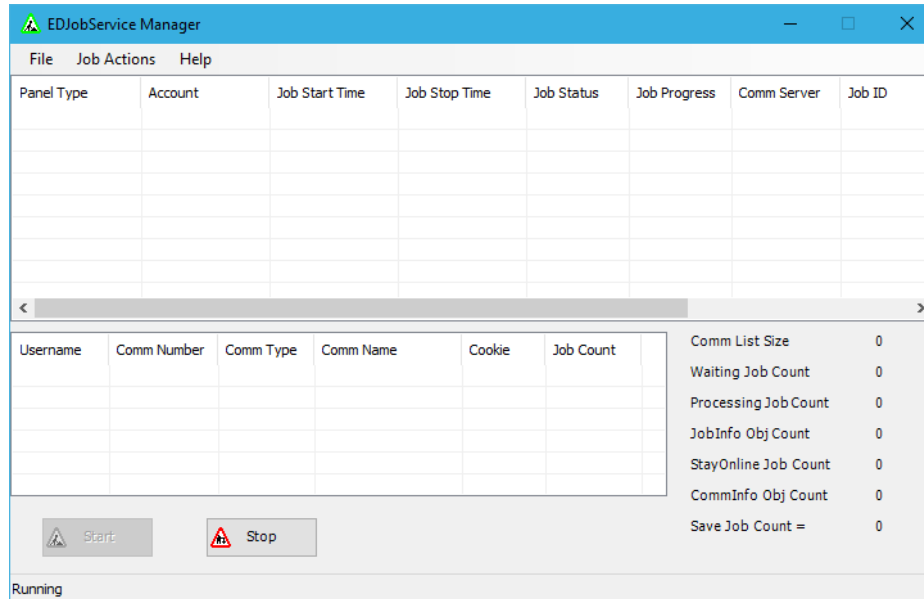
EDJobService Manager

File Job Actions Help

| Panel Type | Account | Job Start Time | Job Stop Time | Job Status | Job Progress | Comm Server | Job ID |
|---|---|---|---|---|---|---|---|

| Username | Comm Number | Comm Type | Comm Name | Cookie | Job Count |
|---|---|---|---|---|---|

Comm List Size 0
Waiting Job Count 0
Processing Job Count 0
JobInfo Obj Count 0
StayOnline Job Count 0
CommInfo Obj Count 0
Save Job Count = 0

Start Stop

Running